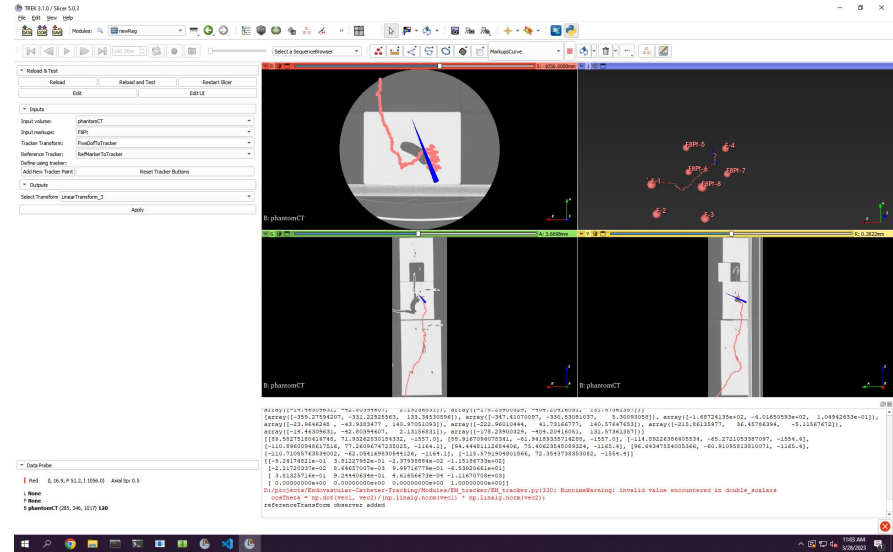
TREK 3.1.0 / Slicer 5.0.3
File Edit View Help
Modules: newReg
Select a SequenceBrowser
MarkupsCurve
Reload & Test
Reload
Reload and Test
Restart Slicer
Edit
Edit UI
Inputs
Input volume: phantomCT
Input markups: F8Pt
Tracker Transform: FiveDofToTracker
Reference Tracker: RefMarkerToTracker
Define using tracker:
Add New Tracker Point
Reset Tracker Buttons
Outputs
Select Transform LinearTransform_3
Apply
S: -3056.0000mm
B: phantomCT
F8Pt-5
F8Pt-4
F8Pt-6
F8Pt-7
F8Pt-1
F8Pt-8
F8Pt-2
F8Pt-3
A: 3.6698mm
R: 0.2822mm
B: phantomCT
B: phantomCT
Data Probe
Red (I, 16.9, P 51.2, I 1056.0) Axial Sp: 0.5
L None
F None
B phantomCT (285, 346, 1017) 120
[array([-359.27594207, -331.22525563, 133.34530056]), array([-347.41070097, -330.53081037, 5.30093058]), array([-1.65726135e+02, -4.01650593e+02, 1.04942633e-01]),
array([-23.9466248, -43.9383477, 140.97051093]), array([-222.96010444, 41.73166777, 140.57467653]), array([-215.86135977, 36.45786394, -5.11567672]),
array([-14.46309631, -42.80394607, 2.13156691]), array([-176.23900325, -404.20416081, 131.57361357])]
[[59.58275150614749, 71.93262830184332, -1557.0], [88.91670960781441, -61.94189335714258, -1557.0], [-114.89226366805536, -65.2721053387097, -1554.4],
[-110.89600984617516, 71.26096747235025, -1165.4], [94.44481112684406, 75.40623548089324, -1165.4], [96.64345755005366, -60.91095613810071, -1165.4],
[-110.71085763534002, -62.05416983054126, -1165.1], [-115.5791904801066, 72.354378335302, -1554.4]]
[[-9.24178521e-01 3.51227952e-01 -2.37935564e-02 -1.15156733e+02]
[-2.21720337e-02 6.66657007e-03 9.99716779e-01 -6.53920661e+01]
[ 3.51327521e-01 9.24460366e-01 4.61656473e-04 -1.11670709e+03]
[ 0.00000000e+00 0.00000000e+00 0.00000000e+00 1.00000000e+00]]
S:/projects/Endovascular-Catheter-Tracking/Modules/EM_tracker/EM_tracker.py:330: RuntimeWarning: invalid value encountered in double_scalars
cosTheta = np.dot(vec1, vec2)/np.linalg.norm(vec1) * np.linalg.norm(vec2))
referenceTransform observer added
11:03 AM
3/28/2023